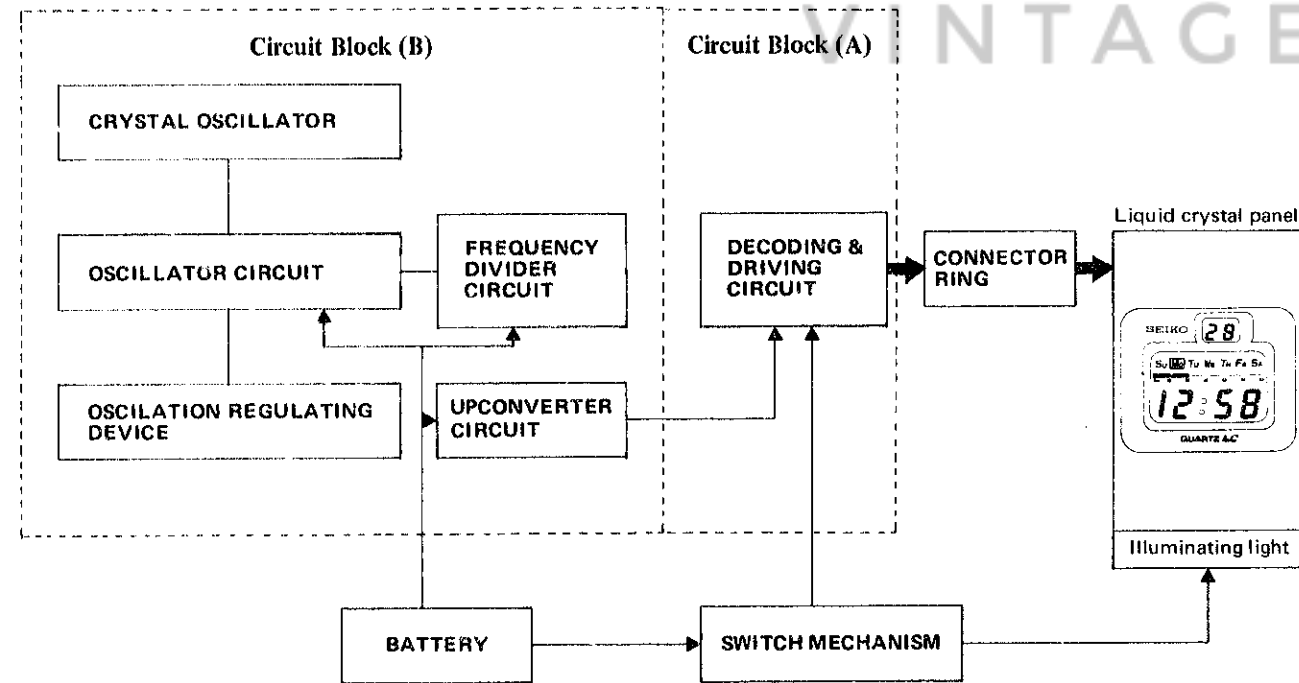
VINTAGE

Circuit Block (B)

Circuit Block (A)

CRYSTAL OSCILLATOR

OSCILLATOR CIRCUIT

FREQUENCY DIVIDER CIRCUIT

DECODING & DRIVING CIRCUIT

CONNECTOR RING

Liquid crystal panel

SEIKO 28

Su Mo Tu We Th Fr Sa

12:58

QUARTZ LC

OSCILATION REGULATING DEVICE

UPCONVERTER CIRCUIT

Illuminating light

BATTERY

SWITCH MECHANISM